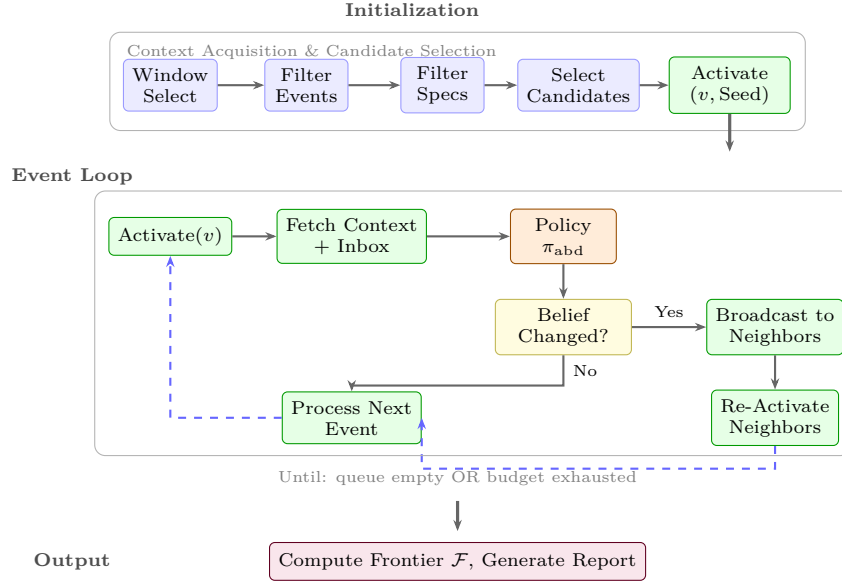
Initialization

Context Acquisition & Candidate Selection

Window Select

Filter Events

Filter Specs

Select Candidates

Activate $(v, \text{Seed})$

Event Loop

Activate$(v)$

Fetch Context + Inbox

Policy $\pi_{\text{abd}}$

Belief Changed?

Yes

Broadcast to Neighbors

No

Process Next Event

Re-Activate Neighbors

Until: queue empty OR budget exhausted

Output

Compute Frontier $\mathcal{F}$, Generate Report